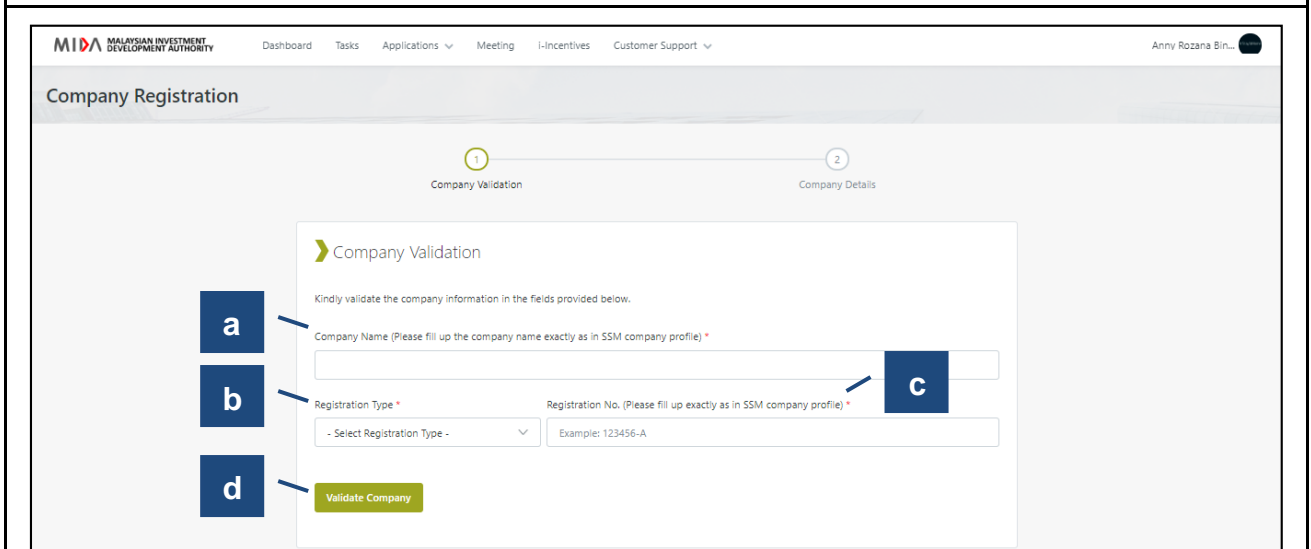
MIDA MALAYSIAN INVESTMENT DEVELOPMENT AUTHORITY

Dashboard Tasks Applications Meeting i-Incentives Customer Support

Anny Rozana Bin...

Company Registration

1
Company Validation

2
Company Details

Company Validation

Kindly validate the company information in the fields provided below.

a

Company Name (Please fill up the company name exactly as in SSM company profile) *

b

c

Registration Type *

- Select Registration Type -

Registration No. (Please fill up exactly as in SSM company profile) *

Example: 123456-A

d

Validate Company